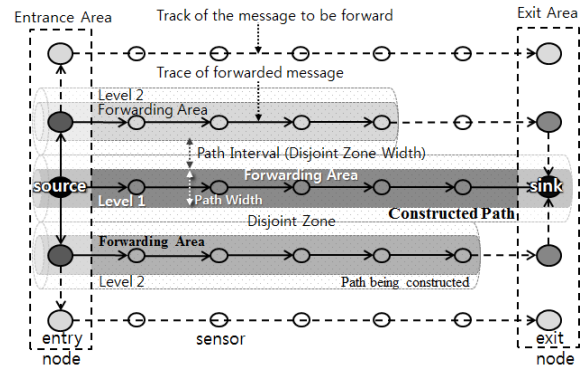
Entrance Area

Track of the message to be forward

Exit Area

Trace of forwarded message

Level 2

Forwarding Area

Path Interval (Disjoint Zone Width)

Forwarding Area

source

sink

Level 1

Path Width

Disjoint Zone

Constructed Path

Forwarding Area

Level 2

Path being constructed

entry node

sensor

exit node